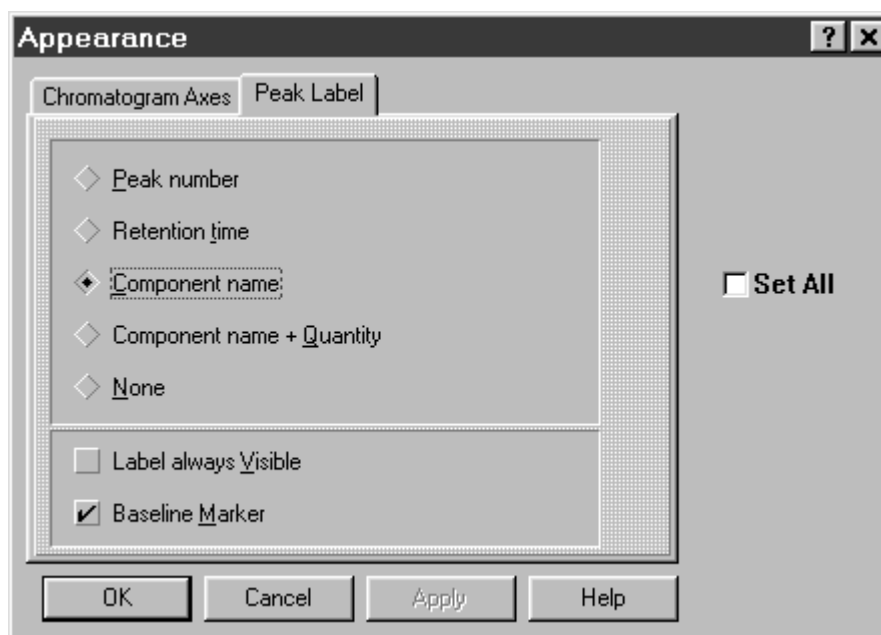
Appearance ? X

Chromatogram Axes | Peak Label

Peak number

Retention time

Component name

Component name + Quantity

None

Label always Visible

Baseline Marker

Set All

OK | Cancel | Apply | Help